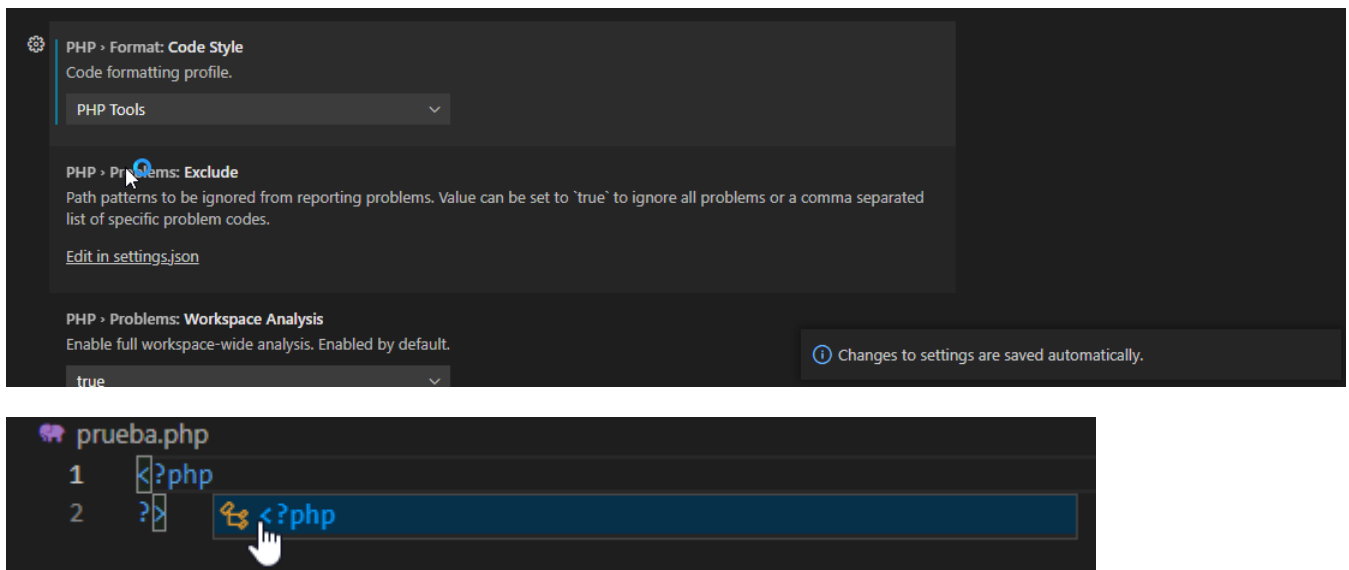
PHP › Format: Code Style
Code formatting profile.

PHP Tools

PHP › Pr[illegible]lems: Exclude
Path patterns to be ignored from reporting problems. Value can be set to `true` to ignore all problems or a comma separated list of specific problem codes.

Edit in settings.json

PHP › Problems: Workspace Analysis
Enable full workspace-wide analysis. Enabled by default.

true

Changes to settings are saved automatically.

prueba.php
1 <?php
2 ?>

<?php